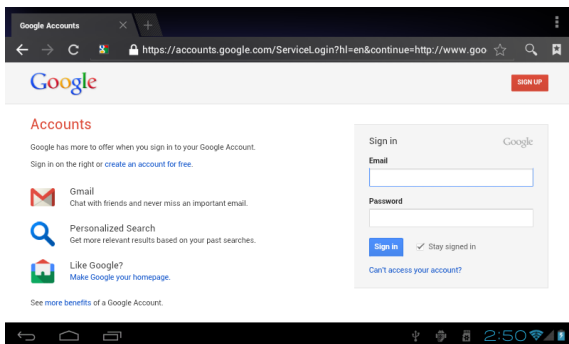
Google Accounts

https://accounts.google.com/ServiceLogin?hl=en&continue=http://www.goo

Google

SIGN UP

Accounts

Google has more to offer when you sign in to your Google Account.

Sign in on the right or create an account for free.

Gmail
Chat with friends and never miss an important email.

Personalized Search
Get more relevant results based on your past searches.

Like Google?
Make Google your homepage.

See more benefits of a Google Account.

Sign in

Google

Email

Password

Sign in

Stay signed in

Can't access your account?

2:50